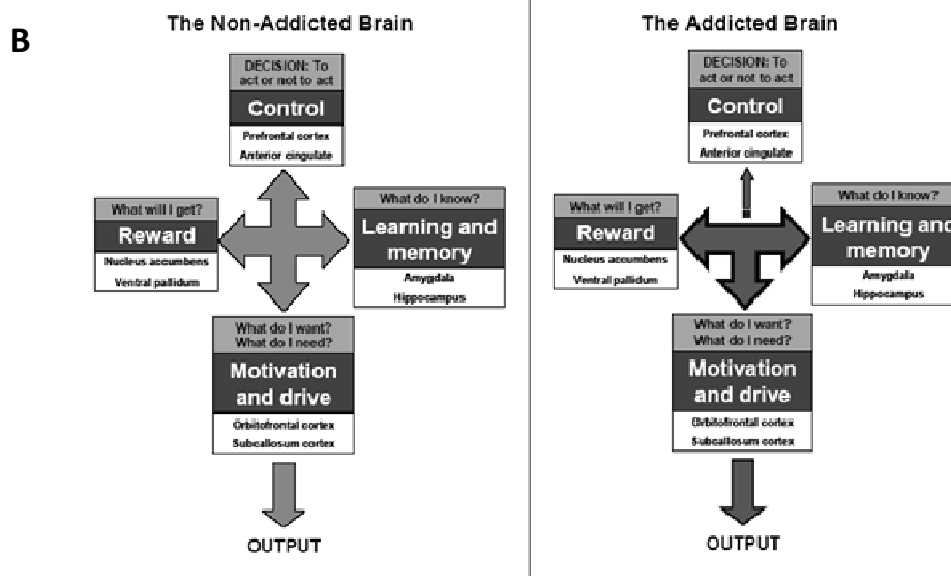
B

The Non-Addicted Brain

DECISION: To act or not to act
Control
Prefrontal cortex
Anterior cingulate

What will I get?
Reward
Nucleus accumbens
Ventral pallidum

What do I know?
Learning and memory
Amygdala
Hippocampus

What do I want?
What do I need?
Motivation and drive
Orbitofrontal cortex
Subcallosum cortex

OUTPUT

The Addicted Brain

DECISION: To act or not to act
Control
Prefrontal cortex
Anterior cingulate

What will I get?
Reward
Nucleus accumbens
Ventral pallidum

What do I know?
Learning and memory
Amygdala
Hippocampus

What do I want?
What do I need?
Motivation and drive
Orbitofrontal cortex
Subcallosum cortex

OUTPUT